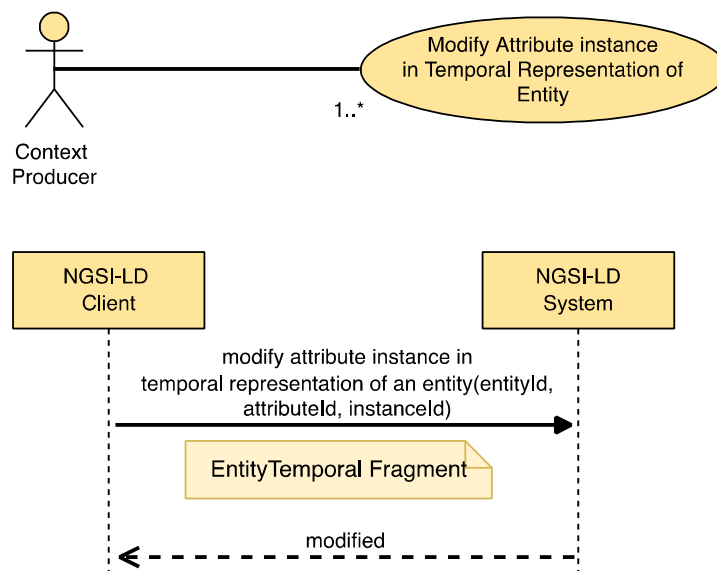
Modify Attribute instance in Temporal Representation of Entity

1..*

Context Producer

NGSI-LD Client

NGSI-LD System

modify attribute instance in temporal representation of an entity(entityId, attributeId, instanceId)

EntityTemporal Fragment

modified